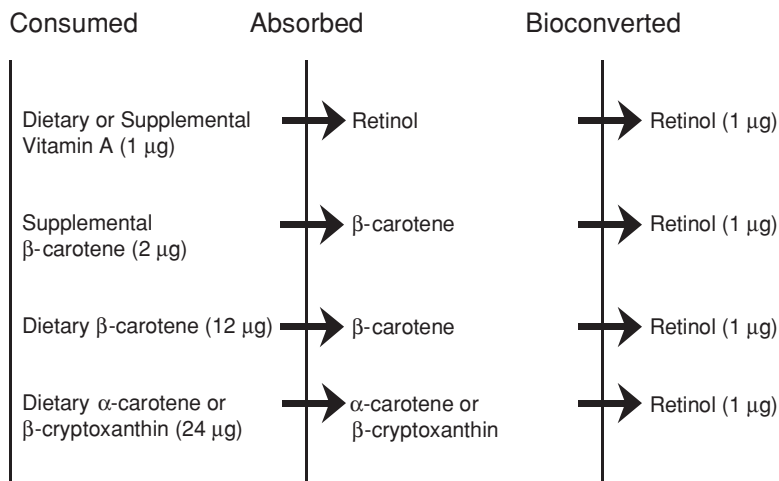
Consumed

Absorbed

Bioconverted

Dietary or Supplemental Vitamin A (1 μg)

Retinol

Retinol (1 μg)

Supplemental β-carotene (2 μg)

β-carotene

Retinol (1 μg)

Dietary β-carotene (12 μg)

β-carotene

Retinol (1 μg)

Dietary α-carotene or β-cryptoxanthin (24 μg)

α-carotene or β-cryptoxanthin

Retinol (1 μg)